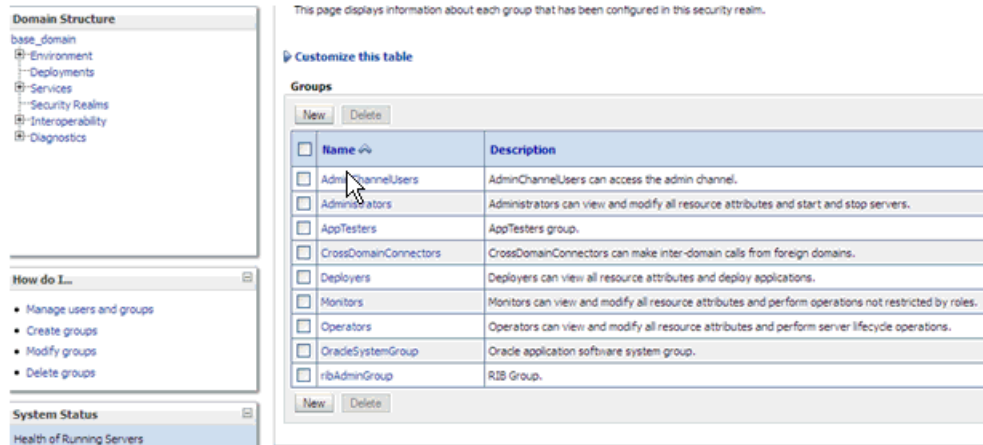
Domain Structure
base_domain
Environment
Deployments
Services
Security Realms
Interoperability
Diagnostics

How do I...

- Manage users and groups
- Create groups
- Modify groups
- Delete groups

System Status

Health of Running Servers

This page displays information about each group that has been configured in this security realm.

Customize this table

Groups

New Delete

| | Name | Description |
|---|---|---|
| | Adm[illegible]annelUsers | AdminChannelUsers can access the admin channel. |
| | Administrators | Administrators can view and modify all resource attributes and start and stop servers. |
| | AppTesters | AppTesters group. |
| | CrossDomainConnectors | CrossDomainConnectors can make inter-domain calls from foreign domains. |
| | Deployers | Deployers can view all resource attributes and deploy applications. |
| | Monitors | Monitors can view and modify all resource attributes and perform operations not restricted by roles. |
| | Operators | Operators can view and modify all resource attributes and perform server lifecycle operations. |
| | OracleSystemGroup | Oracle application software system group. |
| | ribAdminGroup | RIB Group. |

New Delete